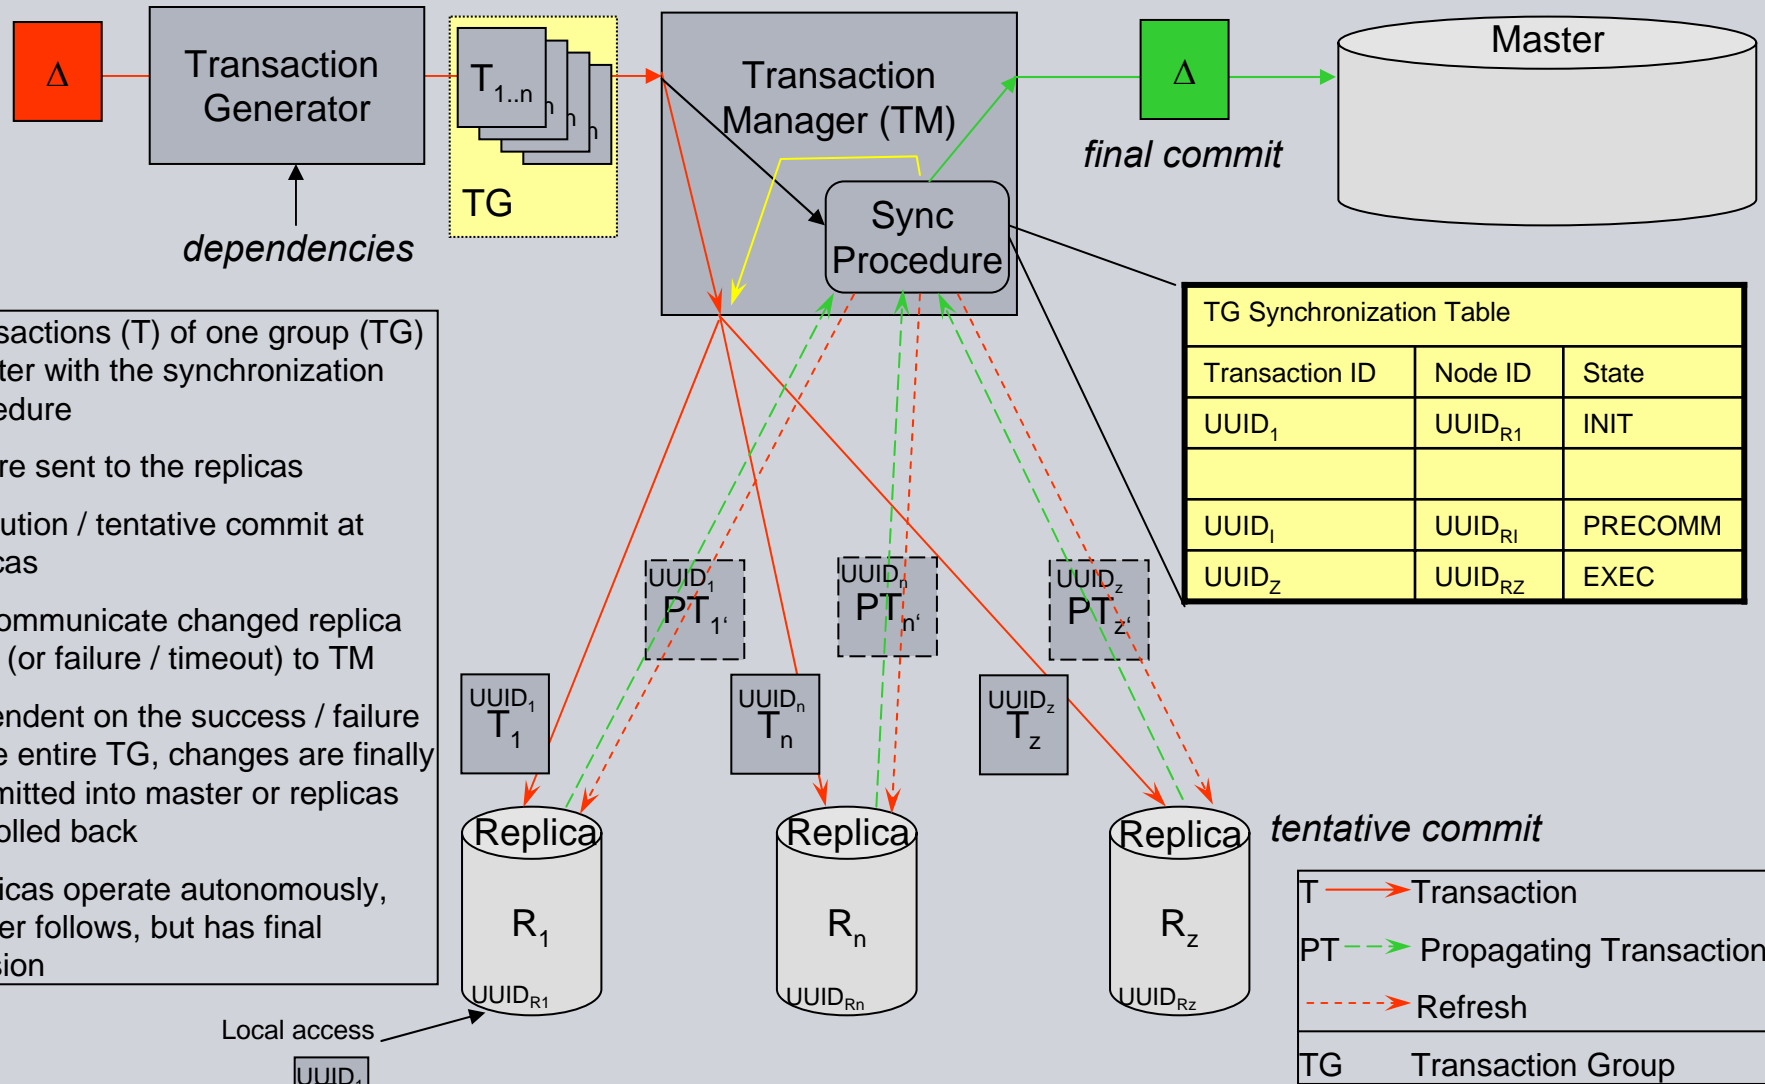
Δ

Transaction Generator

$T_{1..n}$

TG

dependencies

Transaction Manager (TM)

Sync Procedure

Δ

final commit

Master

sactions (T) of one group (TG) ter with the synchronization edure

re sent to the replicas

ution / tentative commit at cas

ommunicate changed replica (or failure / timeout) to TM

endent on the success / failure e entire TG, changes are finally mitted into master or replicas olled back

icas operate autonomously, er follows, but has final sion

TG Synchronization Table

| Transaction ID | Node ID | State |
|---|---|---|
| $UUID_1$ | $UUID_{R1}$ | INIT |
| | | |
| $UUID_I$ | $UUID_{RI}$ | PRECOMM |
| $UUID_Z$ | $UUID_{RZ}$ | EXEC |

$UUID_1$ $PT_{1'}$

$UUID_n$ $PT_{n'}$

$UUID_z$ $PT_{z'}$

$UUID_1$ $T_1$

$UUID_n$ $T_n$

$UUID_z$ $T_z$

Replica $R_1$ $UUID_{R1}$

Replica $R_n$ $UUID_{Rn}$

Replica $R_z$ $UUID_{Rz}$

tentative commit

Local access

$UUID_1$

T Transaction

PT Propagating Transaction

Refresh

TG Transaction Group